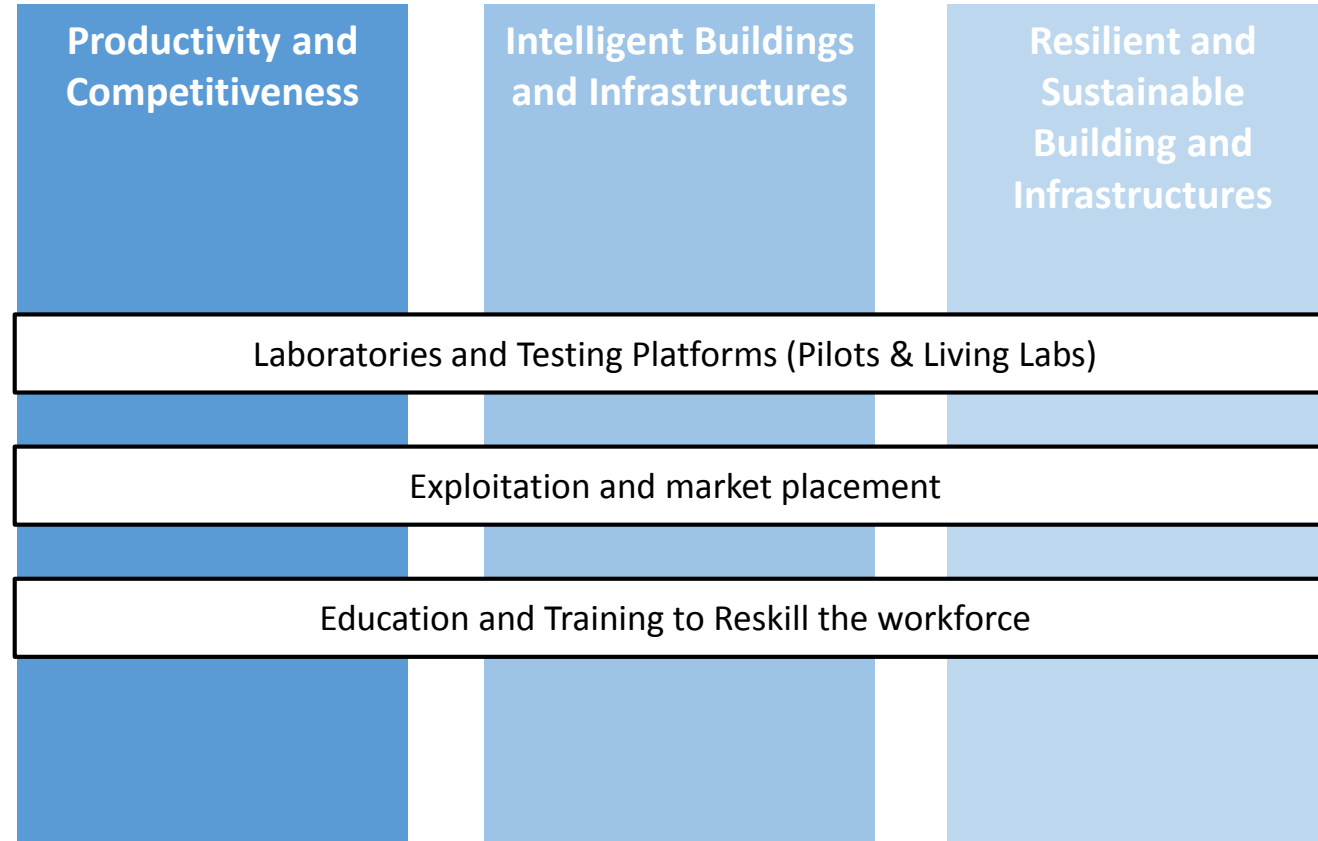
Productivity and Competitiveness

Intelligent Buildings and Infrastructures

Resilient and Sustainable Building and Infrastructures

Laboratories and Testing Platforms (Pilots & Living Labs)

Exploitation and market placement

Education and Training to Reskill the workforce